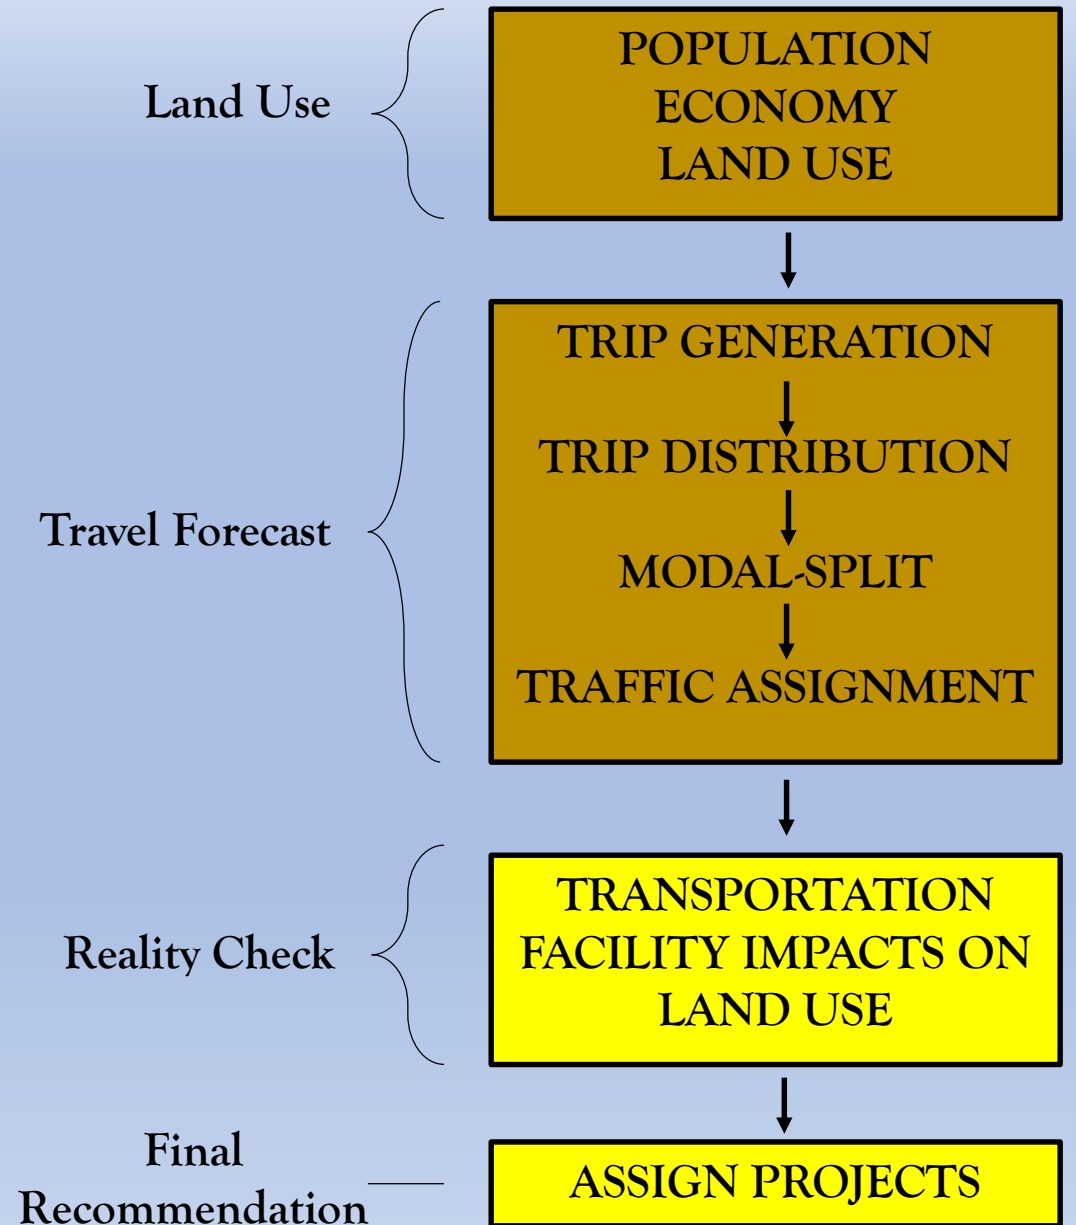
Land Use

POPULATION
ECONOMY
LAND USE

Travel Forecast

TRIP GENERATION

TRIP DISTRIBUTION

MODAL-SPLIT

TRAFFIC ASSIGNMENT

Reality Check

TRANSPORTATION FACILITY IMPACTS ON LAND USE

Final Recommendation

ASSIGN PROJECTS